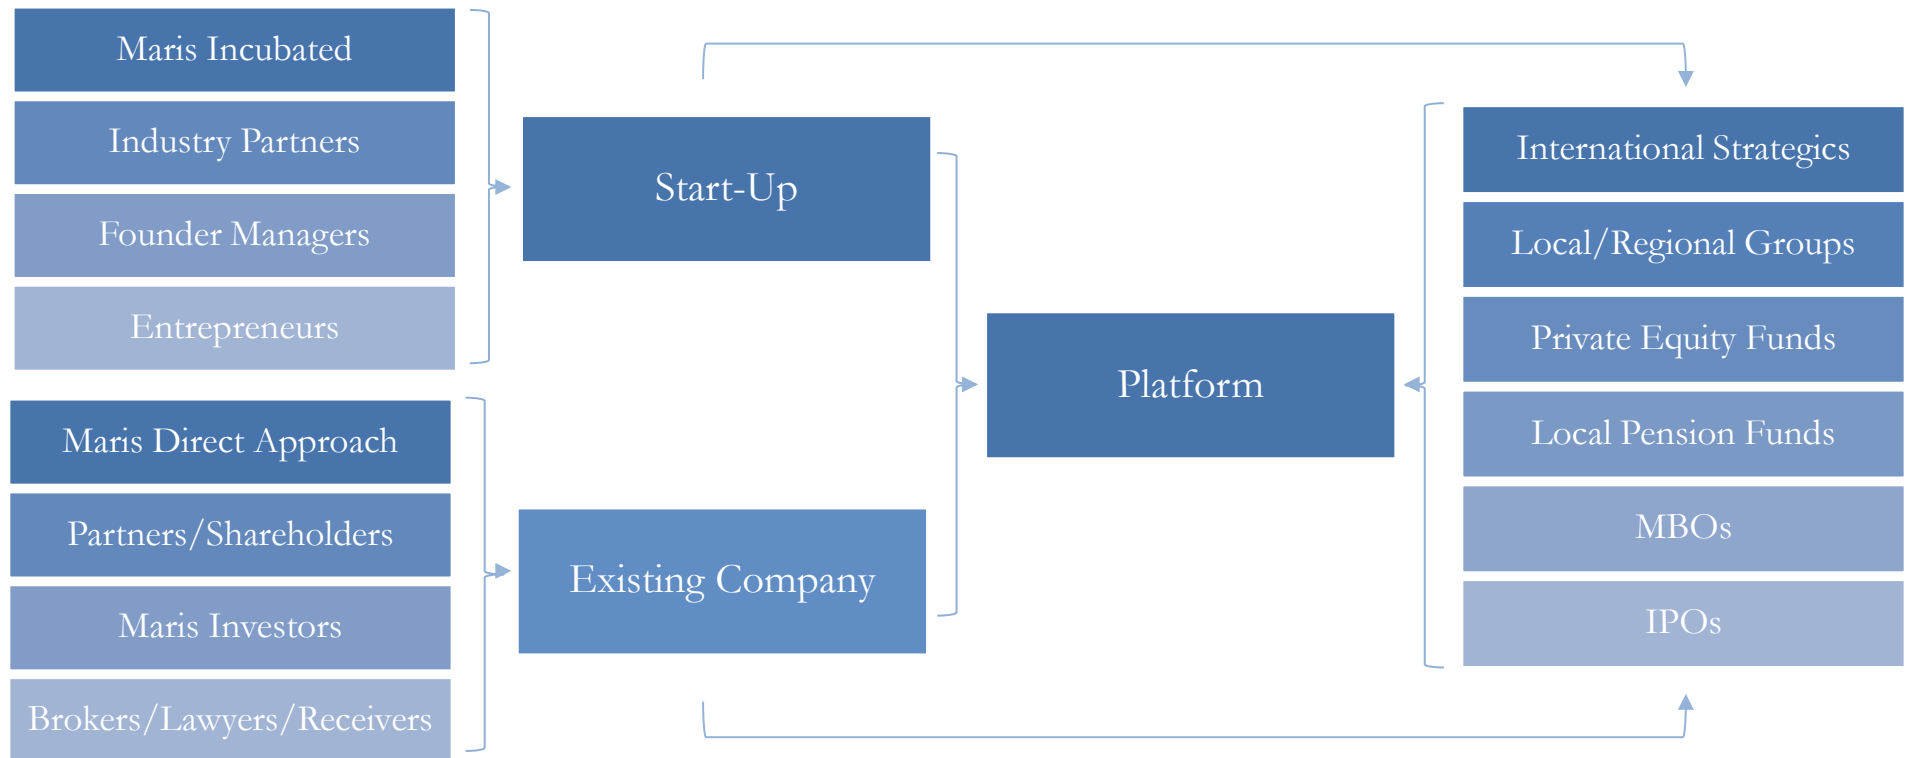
Maris Incubated

Industry Partners

Founder Managers

Entrepreneurs

Maris Direct Approach

Partners/Shareholders

Maris Investors

Brokers/Lawyers/Receivers

Start-Up

Existing Company

Platform

International Strategics

Local/Regional Groups

Private Equity Funds

Local Pension Funds

MBOs

IPOs